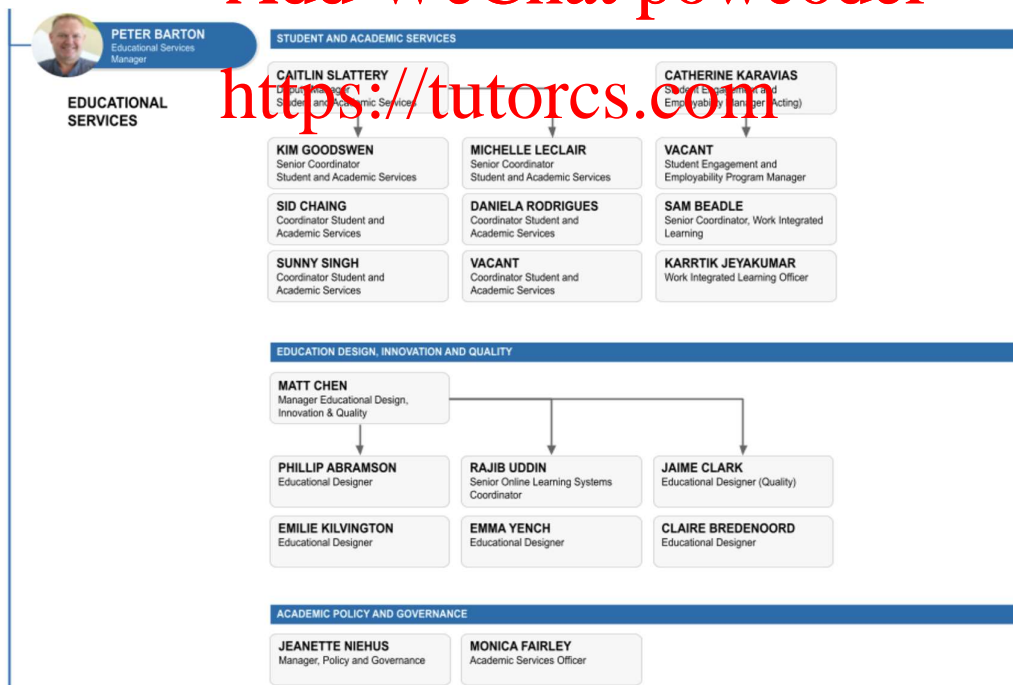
Add WeChat powcoder

PETER BARTON
Educational Services Manager

EDUCATIONAL SERVICES

STUDENT AND ACADEMIC SERVICES

CAITLIN SLATTERY
Deputy Manager Student and Academic Services

https://tutorcs.com

CATHERINE KARAVIAS
Student Engagement and Employability Manager (Acting)

KIM GOODSWEN
Senior Coordinator Student and Academic Services

MICHELLE LECLAIR
Senior Coordinator Student and Academic Services

VACANT
Student Engagement and Employability Program Manager

SID CHAING
Coordinator Student and Academic Services

DANIELA RODRIGUES
Coordinator Student and Academic Services

SAM BEADLE
Senior Coordinator, Work Integrated Learning

SUNNY SINGH
Coordinator Student and Academic Services

VACANT
Coordinator Student and Academic Services

KARRTIK JEYAKUMAR
Work Integrated Learning Officer

EDUCATION DESIGN, INNOVATION AND QUALITY

MATT CHEN
Manager Educational Design, Innovation & Quality

PHILLIP ABRAMSON
Educational Designer

RAJIB UDDIN
Senior Online Learning Systems Coordinator

JAIME CLARK
Educational Designer (Quality)

EMILIE KILVINGTON
Educational Designer

EMMA YENCH
Educational Designer

CLAIRE BREDENOORD
Educational Designer

ACADEMIC POLICY AND GOVERNANCE

JEANETTE NIEHUS
Manager, Policy and Governance

MONICA FAIRLEY
Academic Services Officer